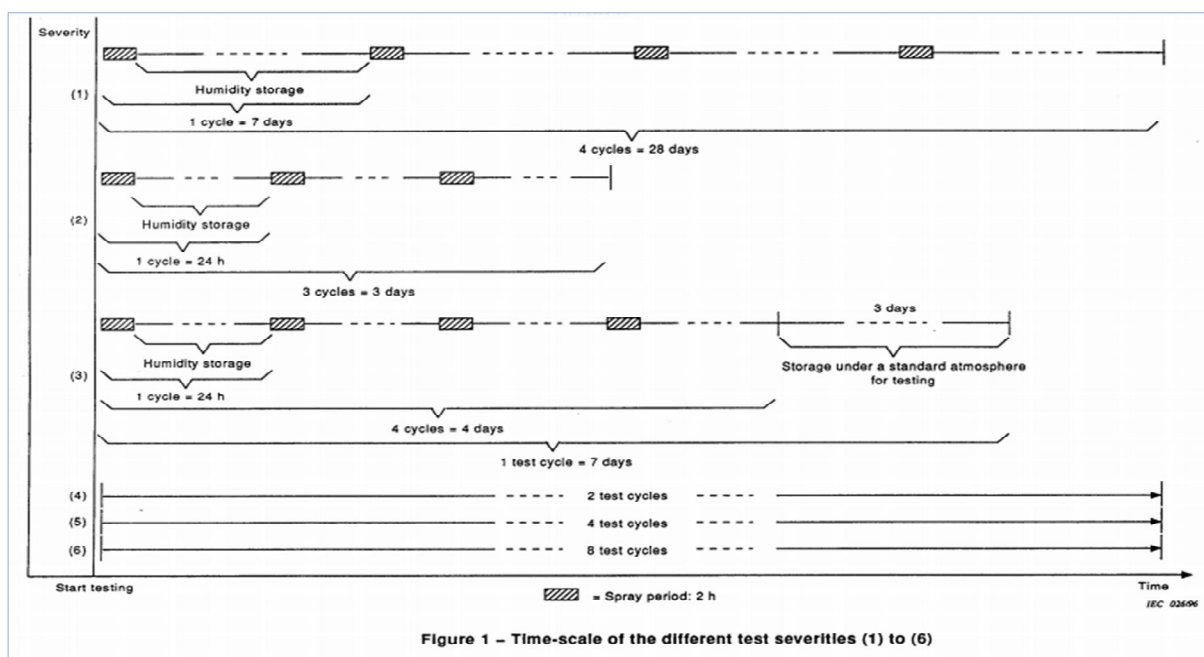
Severity

(1)

Humidity storage

1 cycle = 7 days

4 cycles = 28 days

(2)

Humidity storage

1 cycle = 24 h

3 cycles = 3 days

(3)

3 days

Humidity storage

Storage under a standard atmosphere for testing

1 cycle = 24 h

4 cycles = 4 days

1 test cycle = 7 days

(4) 2 test cycles

(5) 4 test cycles

(6) 8 test cycles

Start testing

Time

= Spray period: 2 h

IEC 026/96

Figure 1 – Time-scale of the different test severities (1) to (6)